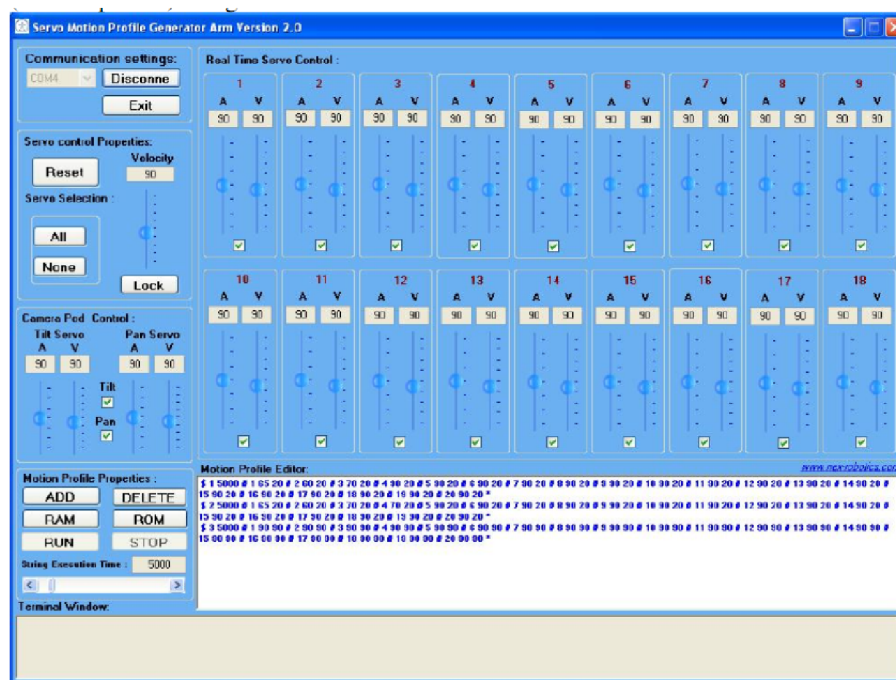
Servo Motion Profile Generator Arm Version 2.0

Communication settings:
COM4
Disconne
Exit

Servo control Properties:
Reset
Velocity
90
Servo Selection :
All
None
Lock

Camera Pod Control :
Tilt Servo
A V
90 90
Pan Servo
A V
90 90
Tilt
Pan

Motion Profile Properties :
ADD
DELETE
RAM
ROM
RUN
STOP
String Execution Time :
5000

Real Time Servo Control :

| 1 | 2 | 3 | 4 | 5 | 6 | 7 | 8 | 9 |
|---|---|---|---|---|---|---|---|---|
| A V | A V | A V | A V | A V | A V | A V | A V | A V |
| 90 90 | 90 90 | 90 90 | 90 90 | 90 90 | 90 90 | 90 90 | 90 90 | 90 90 |

| 10 | 11 | 12 | 13 | 14 | 15 | 16 | 17 | 18 |
|---|---|---|---|---|---|---|---|---|
| A V | A V | A V | A V | A V | A V | A V | A V | A V |
| 90 90 | 90 90 | 90 90 | 90 90 | 90 90 | 90 90 | 90 90 | 90 90 | 90 90 |

Motion Profile Editor:
www.nexrobotics.co

$ 1 5000 # 1 65 20 # 2 60 20 # 3 70 20 # 4 90 20 # 5 90 20 # 6 90 20 # 7 90 20 # 8 90 20 # 9 90 20 # 10 90 20 # 11 90 20 # 12 90 20 # 13 90 20 # 14 90 20 # 15 90 20 # 16 60 20 # 17 90 20 # 18 90 20 # 19 90 20 # 20 90 20 *
$ 2 5000 # 1 65 20 # 2 60 20 # 3 70 20 # 4 70 20 # 5 90 20 # 6 90 20 # 7 90 20 # 8 90 20 # 9 90 20 # 10 90 20 # 11 90 20 # 12 90 20 # 13 90 20 # 14 90 20 # 15 90 20 # 16 90 20 # 17 90 20 # 18 90 20 # 19 90 20 # 20 90 20 *
$ 3 5000 # 1 90 90 # 2 90 90 # 3 90 90 # 4 90 90 # 5 90 90 # 6 90 90 # 7 90 90 # 8 90 90 # 9 90 90 # 10 90 90 # 11 90 90 # 12 90 90 # 13 90 90 # 14 90 90 # 15 90 90 # 16 90 90 # 17 90 90 # 18 90 90 # 19 90 90 # 20 90 90 *

Terminal Window: